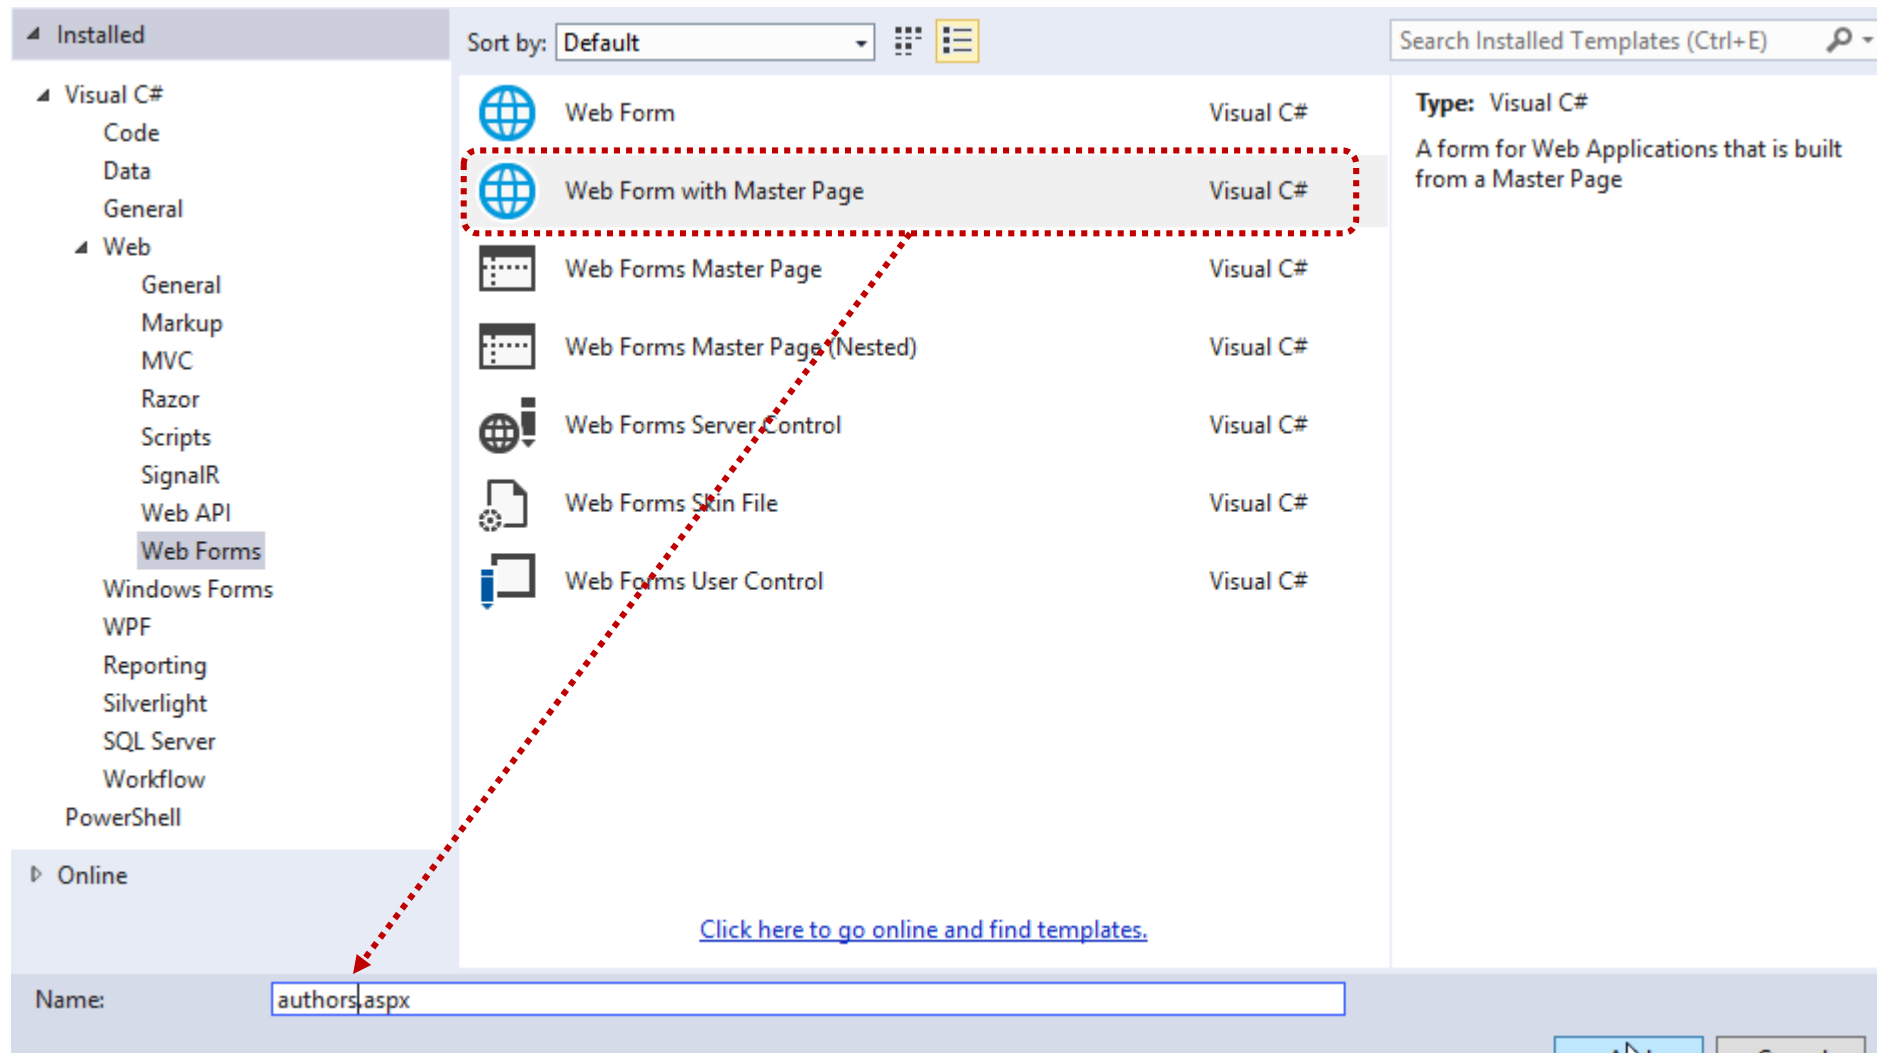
Installed

Visual C#
Code
Data
General
Web
General
Markup
MVC
Razor
Scripts
SignalR
Web API
Web Forms
Windows Forms
WPF
Reporting
Silverlight
SQL Server
Workflow
PowerShell

Online

Sort by: Default

Search Installed Templates (Ctrl+E)

| | |
|---|---|
| Web Form | Visual C# |
| Web Form with Master Page | Visual C# |
| Web Forms Master Page | Visual C# |
| Web Forms Master Page (Nested) | Visual C# |
| Web Forms Server Control | Visual C# |
| Web Forms Skin File | Visual C# |
| Web Forms User Control | Visual C# |

Type: Visual C#

A form for Web Applications that is built from a Master Page

Click here to go online and find templates.

Name: authors.aspx

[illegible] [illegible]